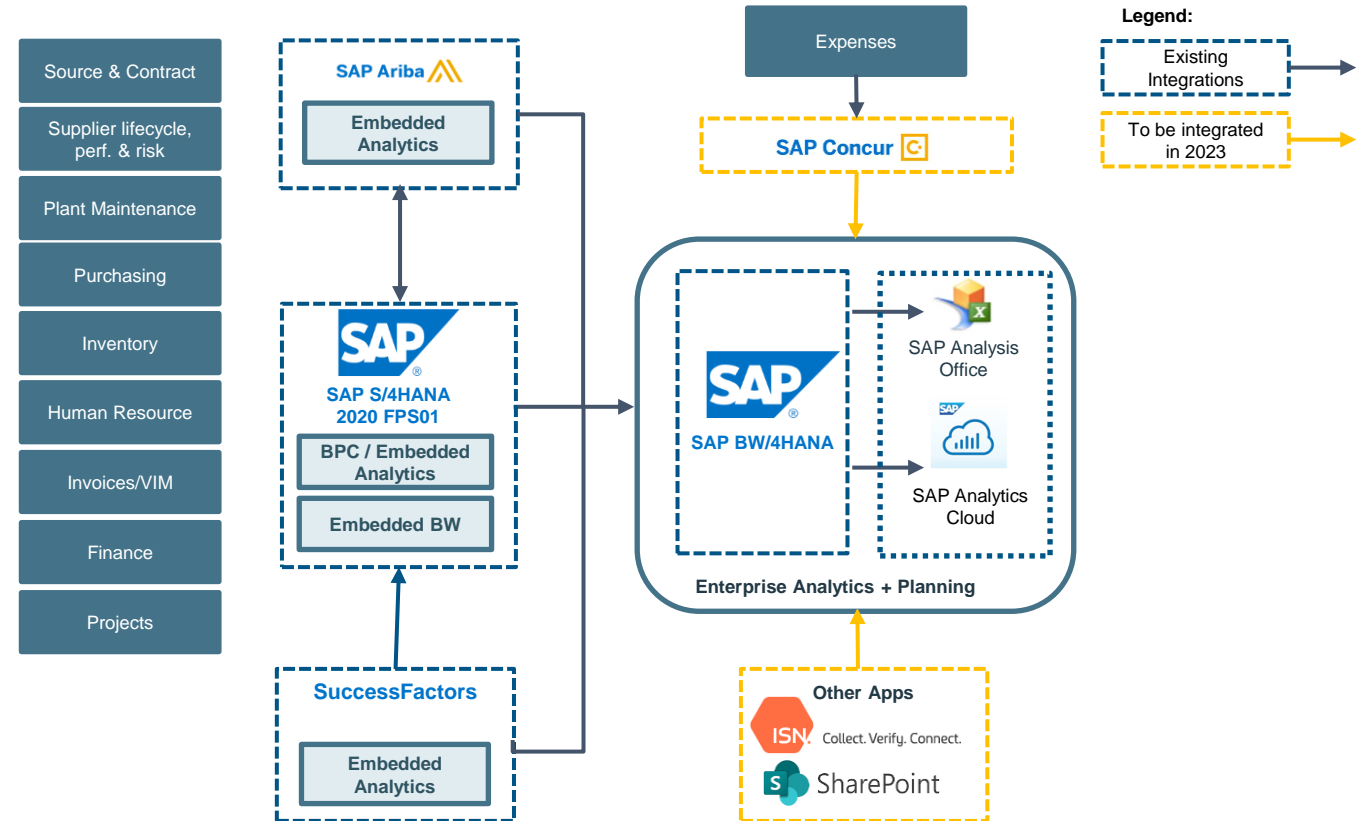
Source & Contract

Supplier lifecycle, perf. & risk

Plant Maintenance

Purchasing

Inventory

Human Resource

Invoices/VIM

Finance

Projects

SAP Ariba

Embedded Analytics

SAP

SAP S/4HANA 2020 FPS01

BPC / Embedded Analytics

Embedded BW

SuccessFactors

Embedded Analytics

Expenses

SAP Concur

SAP

SAP BW/4HANA

SAP Analysis Office

SAP

SAP Analytics Cloud

Enterprise Analytics + Planning

Other Apps

ISN Collect. Verify. Connect.

S SharePoint

Legend:

Existing Integrations

To be integrated in 2023